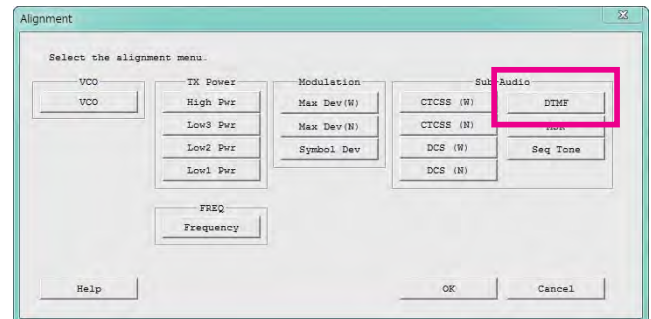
Alignment

Select the alignment menu.

VCO

VCO

TX Power

High Pwr

Low3 Pwr

Low2 Pwr

Low1 Pwr

Modulation

Max Dev(W)

Max Dev(N)

Symbol Dev

Sub Audio

CTCSS (W)

CTCSS (N)

DCS (W)

DCS (N)

DTMF

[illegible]

Seq Tone

FREQ

Frequency

Help

OK

Cancel